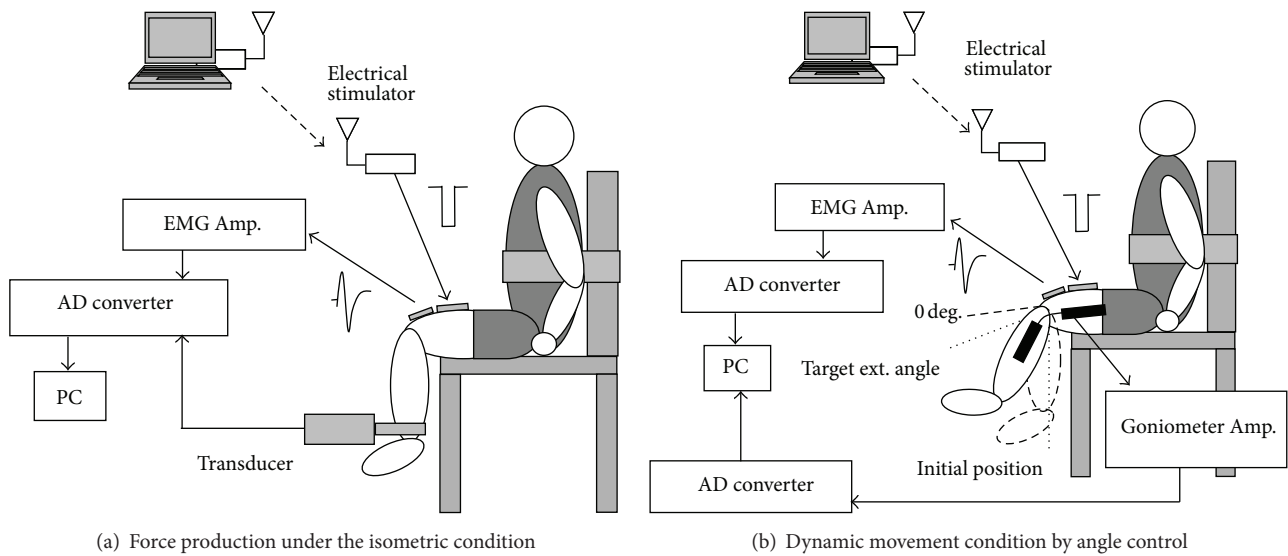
Electrical stimulator

EMG Amp.

AD converter

PC

Transducer

(a) Force production under the isometric condition

Electrical stimulator

EMG Amp.

AD converter

PC

0 deg.

Target ext. angle

Goniometer Amp.

Initial position

AD converter

(b) Dynamic movement condition by angle control